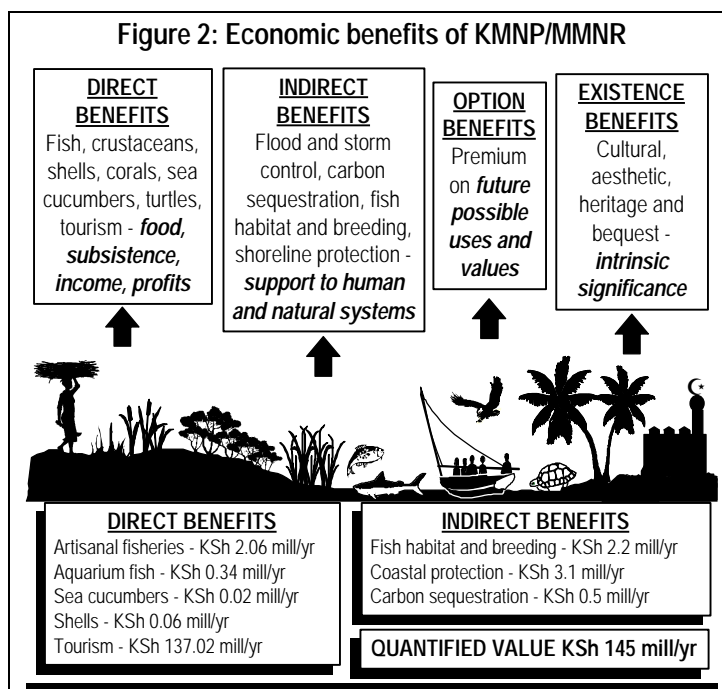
Figure 2: Economic benefits of KMNP/MMNR

DIRECT BENEFITS
Fish, crustaceans, shells, corals, sea cucumbers, turtles, tourism - ***food, subsistence, income, profits***

INDIRECT BENEFITS
Flood and storm control, carbon sequestration, fish habitat and breeding, shoreline protection - ***support to human and natural systems***

OPTION BENEFITS
Premium on ***future possible uses and values***

EXISTENCE BENEFITS
Cultural, aesthetic, heritage and bequest - ***intrinsic significance***

DIRECT BENEFITS
Artisanal fisheries - KSh 2.06 mill/yr
Aquarium fish - KSh 0.34 mill/yr
Sea cucumbers - KSh 0.02 mill/yr
Shells - KSh 0.06 mill/yr
Tourism - KSh 137.02 mill/yr

INDIRECT BENEFITS
Fish habitat and breeding - KSh 2.2 mill/yr
Coastal protection - KSh 3.1 mill/yr
Carbon sequestration - KSh 0.5 mill/yr

QUANTIFIED VALUE KSh 145 mill/yr